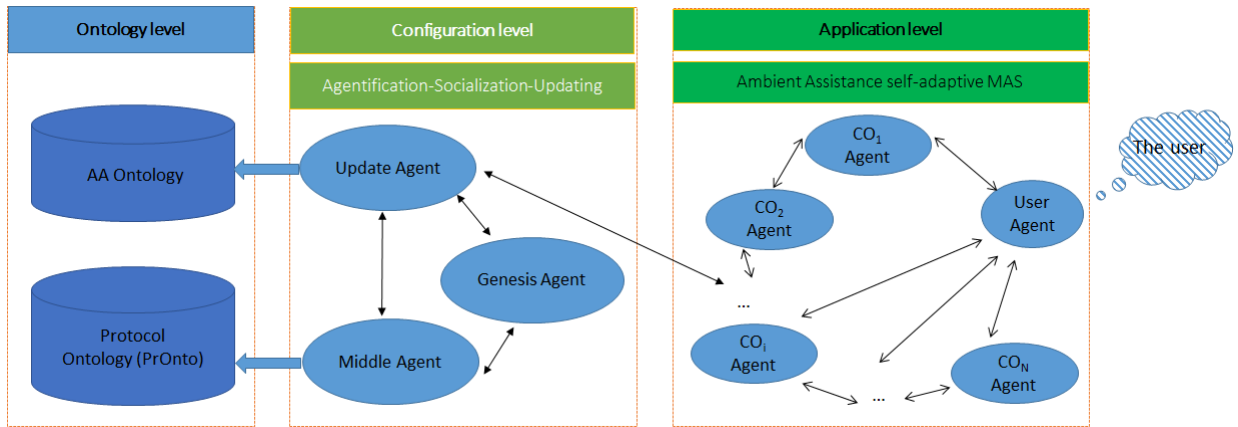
Ontology level

AA Ontology

Protocol Ontology (PrOnto)

Configuration level

Agentification-Socialization-Updating

Update Agent

Genesis Agent

Middle Agent

Application level

Ambient Assistance self-adaptive MAS

$CO_1$ Agent

$CO_2$ Agent

User Agent

...

$CO_i$ Agent

$CO_N$ Agent

...

The user